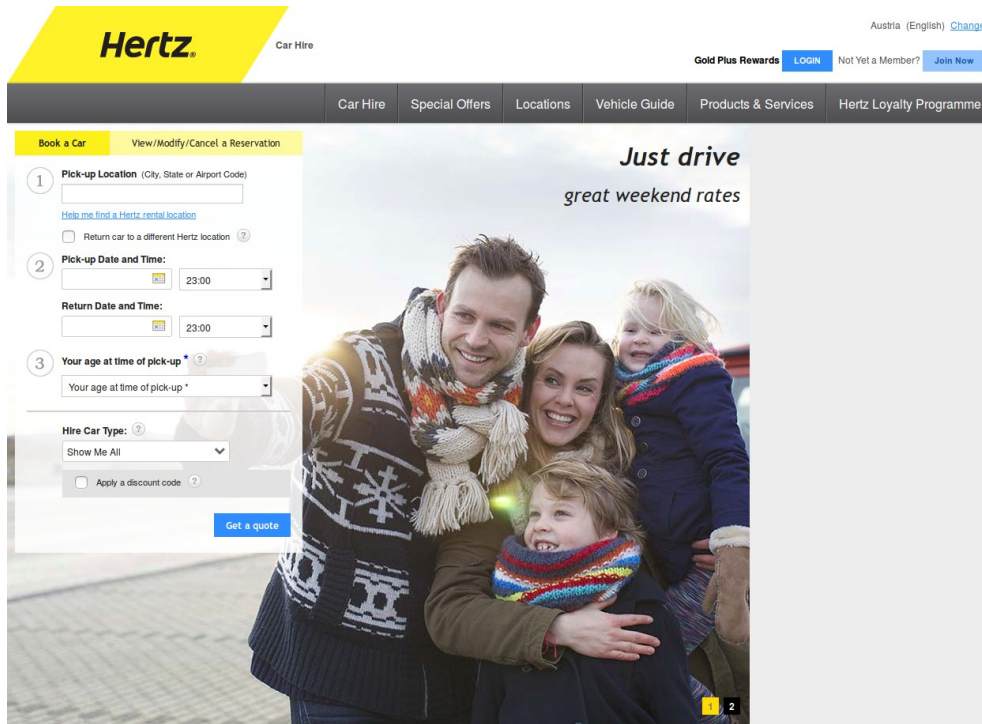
Hertz.

Car Hire

Austria (English) Change

Gold Plus Rewards LOGIN Not Yet a Member? Join Now

Car Hire Special Offers Locations Vehicle Guide Products & Services Hertz Loyalty Programme

Book a Car View/Modify/Cancel a Reservation

1 Pick-up Location (City, State or Airport Code)

Help me find a Hertz rental location

Return car to a different Hertz location ?

2 Pick-up Date and Time:

23:00

Return Date and Time:

23:00

3 Your age at time of pick-up * ?

Your age at time of pick-up *

Hire Car Type: ?

Show Me All

Apply a discount code ?

Get a quote

Just drive

great weekend rates

1 2